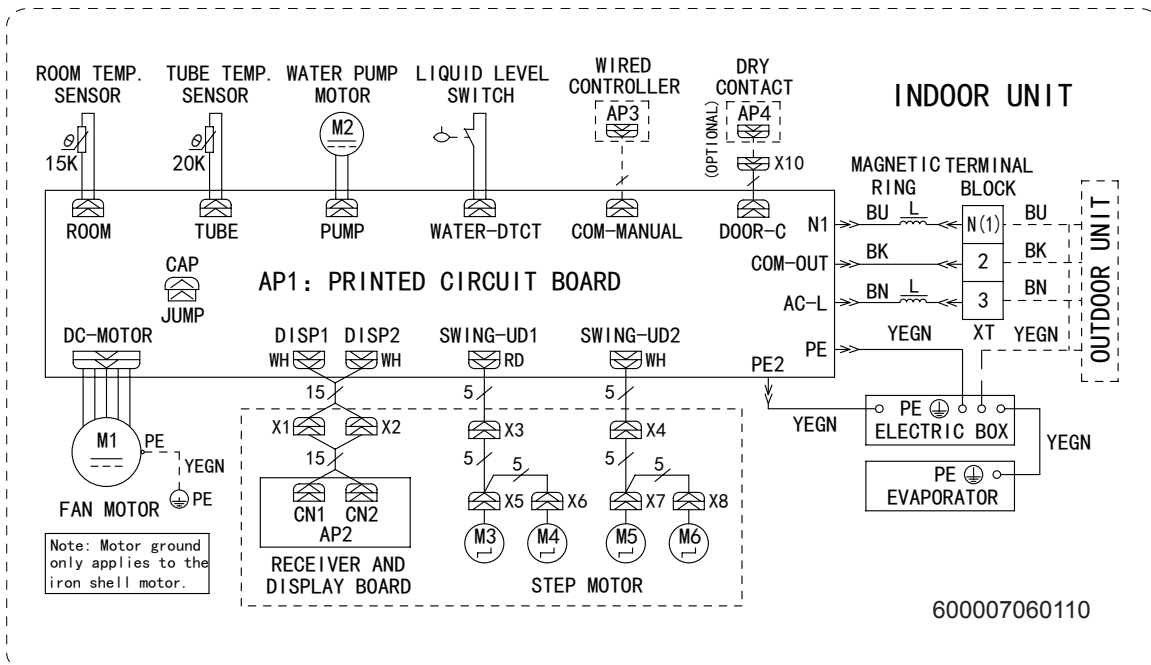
ROOM TEMP. SENSOR
15K
TUBE TEMP. SENSOR
20K
WATER PUMP MOTOR
M2
LIQUID LEVEL SWITCH
WIRED CONTROLLER
AP3
DRY CONTACT
(OPTIONAL)
AP4
X10
INDOOR UNIT
MAGNETIC RING
TERMINAL BLOCK
ROOM
TUBE
PUMP
WATER-DTCT
COM-MANUAL
DOOR-C
N1
BU
L
N(1)
BU
OUTDOOR UNIT
CAP
JUMP
AP1: PRINTED CIRCUIT BOARD
COM-OUT
BK
2
BK
AC-L
BN
L
3
BN
DC-MOTOR
DISP1
DISP2
WH
WH
SWING-UD1
RD
SWING-UD2
WH
PE
YEGN
XT
YEGN
PE2
15
5
5
X1
X2
X3
X4
YEGN
PE
ELECTRIC BOX
YEGN
M1
PE
YEGN
15
5
5
5
5
FAN MOTOR
PE
CN1
CN2
AP2
X5
X6
X7
X8
PE
EVAPORATOR
M3
M4
M5
M6
Note: Motor ground only applies to the iron shell motor.
RECEIVER AND DISPLAY BOARD
STEP MOTOR
600007060110